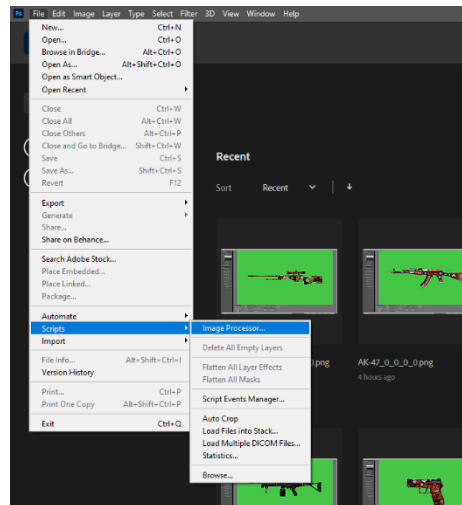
Ps File Edit Image Layer Type Select Filter 3D View Window Help

New... Ctrl+N
Open... Ctrl+O
Browse in Bridge... Alt+Ctrl+O
Open As... Alt+Shift+Ctrl+O
Open as Smart Object...
Open Recent

Close Ctrl+W
Close All Alt+Ctrl+W
Close Others Alt+Ctrl+P
Close and Go to Bridge... Shift+Ctrl+W
Save Ctrl+S
Save As... Shift+Ctrl+S
Revert F12

Export
Generate
Share...
Share on Behance...

Search Adobe Stock...
Place Embedded...
Place Linked...
Package...

Automate
Scripts
Import

File Info... Alt+Shift+Ctrl+I
Version History

Print... Ctrl+P
Print One Copy Alt+Shift+Ctrl+P

Exit Ctrl+Q

Image Processor...

Delete All Empty Layers

Flatten All Layer Effects
Flatten All Masks

Script Events Manager...

Auto Crop
Load Files into Stack...
Load Multiple DICOM Files...
Statistics...

Browse...

Recent

Sort Recent

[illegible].png

AK-47_0_0_0_0.png
4 hours ago